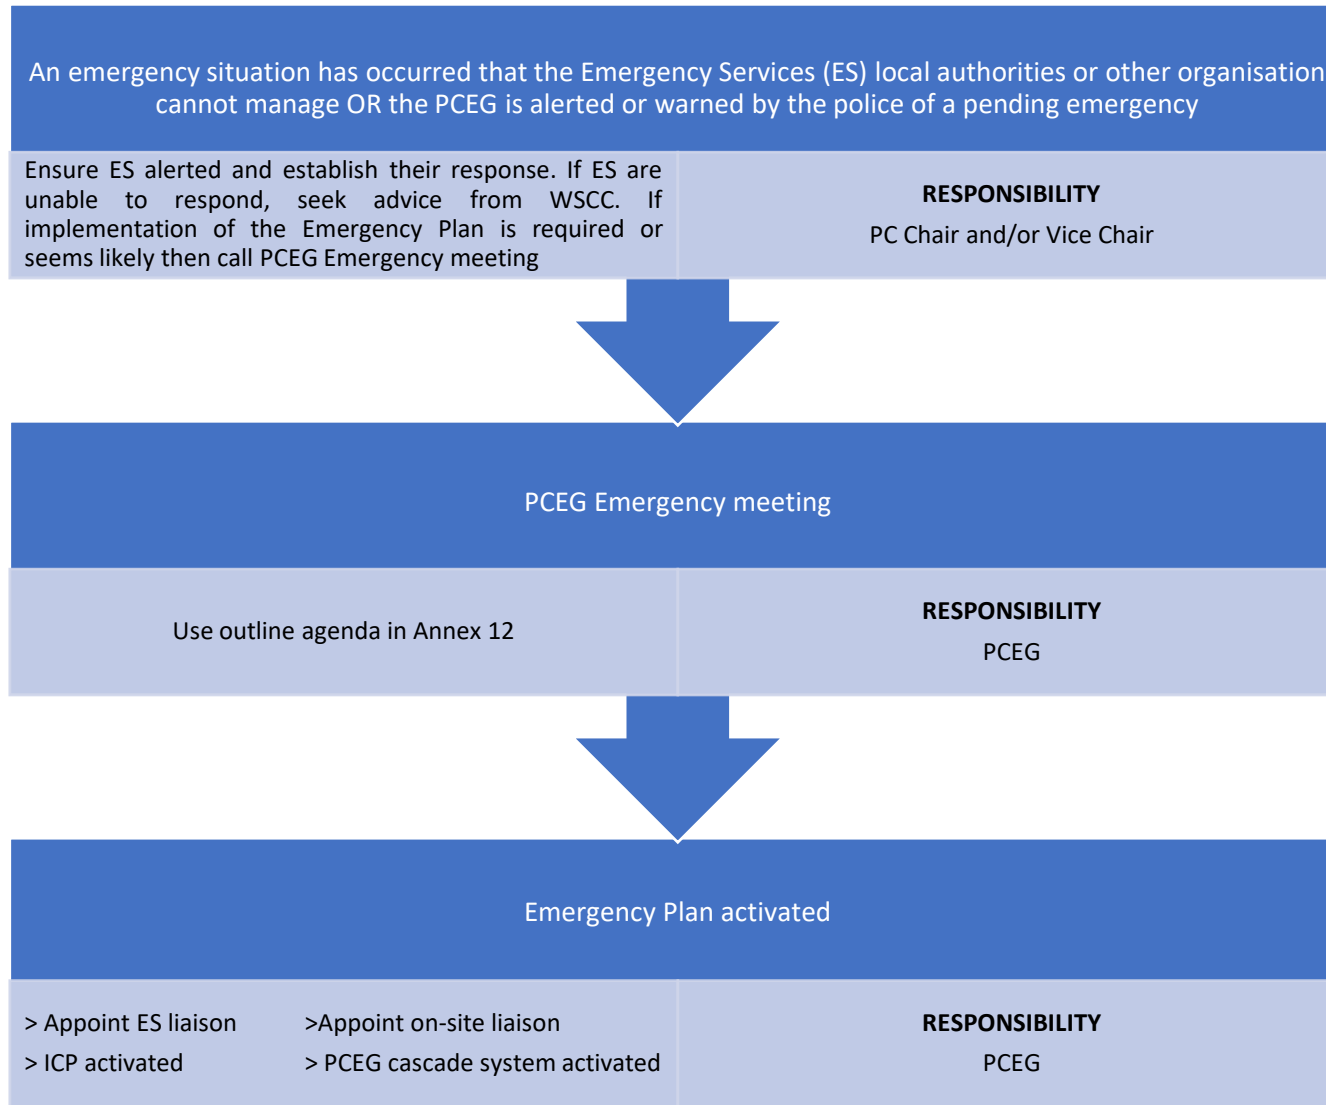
An emergency situation has occurred that the Emergency Services (ES) local authorities or other organisation cannot manage OR the PCEG is alerted or warned by the police of a pending emergency

Ensure ES alerted and establish their response. If ES are unable to respond, seek advice from WSCC. If implementation of the Emergency Plan is required or seems likely then call PCEG Emergency meeting

**RESPONSIBILITY**
PC Chair and/or Vice Chair

PCEG Emergency meeting

Use outline agenda in Annex 12

**RESPONSIBILITY**
PCEG

Emergency Plan activated

> Appoint ES liaison
>Appoint on-site liaison
> ICP activated
> PCEG cascade system activated

**RESPONSIBILITY**
PCEG